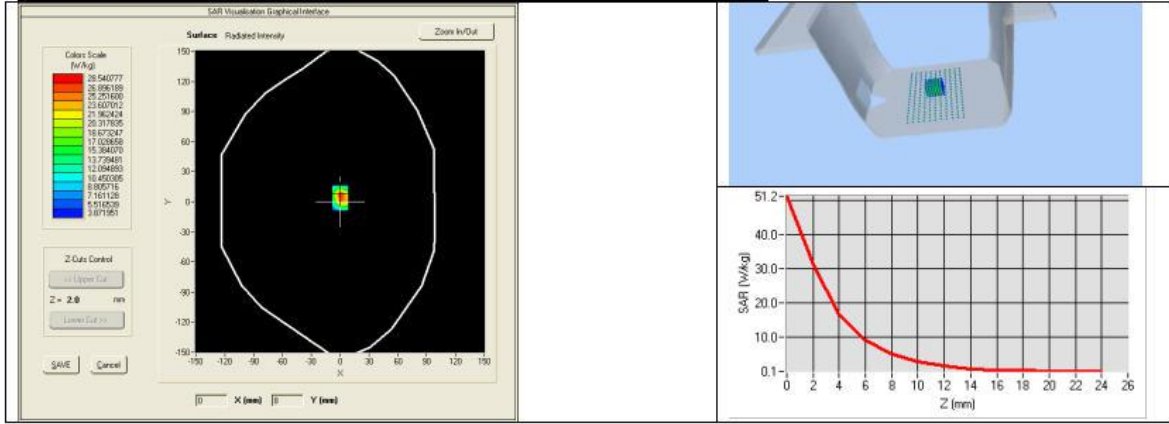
SAR Visualisation Graphical Interface

Colors Scale (W/kg)
28.540777
26.896189
25.251600
23.607012
21.962424
20.317835
18.673247
17.028658
15.384070
13.739481
12.094893
10.450305
8.805716
7.161128
5.516539
3.871951

Surface Radiated Intensity

Zoom In/Out

150
120
90
60
30
0
-30
-60
-90
-120
-150
Y

-150 -120 -90 -60 -30 0 30 60 90 120 150
X

Z-Cuts Control
<< Upper Cut
Z = 2.0 mm
Lower Cut >>

SAVE
Cancel

0 X (mm) 0 Y (mm)

51.2
40.0
30.0
20.0
10.0
0.1
SAR (W/kg)
0 2 4 6 8 10 12 14 16 18 20 22 24 26
Z (mm)